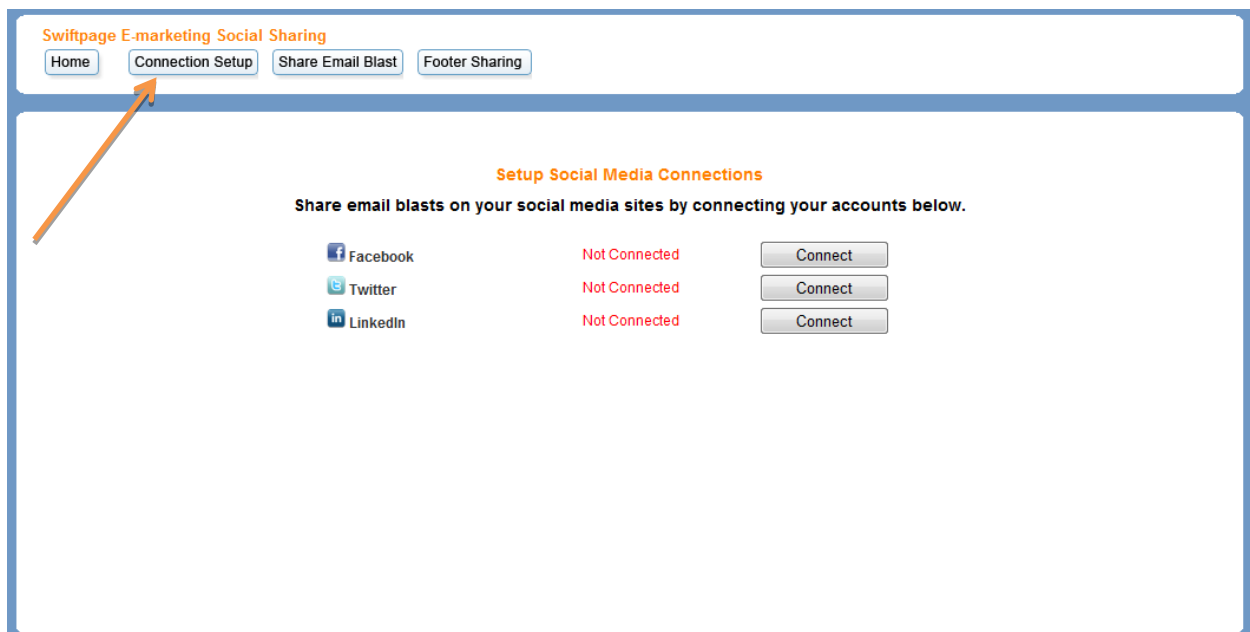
Swiftpage E-marketing Social Sharing

Home | Connection Setup | Share Email Blast | Footer Sharing

Setup Social Media Connections

Share email blasts on your social media sites by connecting your accounts below.

| | | |
|---|---|---|
| Facebook | Not Connected | Connect |
| Twitter | Not Connected | Connect |
| LinkedIn | Not Connected | Connect |